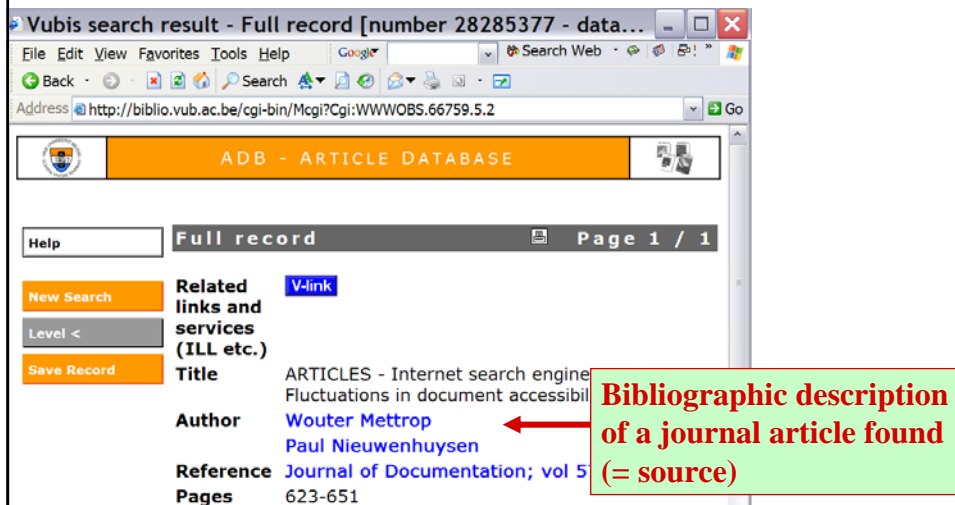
Vubis search result - Full record [number 28285377 - data...

File Edit View Favorites Tools Help Google Search Web

Back Search

Address http://biblio.vub.ac.be/cgi-bin/Mcgi?Cgi:WWWOBS.66759.5.2 Go

ADB - ARTICLE DATABASE

Help

Full record Page 1 / 1

New Search

Level <

Save Record

| | |
|---|---|
| Related links and services (ILL etc.) | V-link |
| Title | ARTICLES - Internet search engine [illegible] Fluctuations in document accessibil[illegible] |
| Author | Wouter Mettrop |
| | Paul Nieuwenhuysen |
| Reference | Journal of Documentation; vol 5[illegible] |
| Pages | 623-651 |

Bibliographic description of a journal article found (= source)